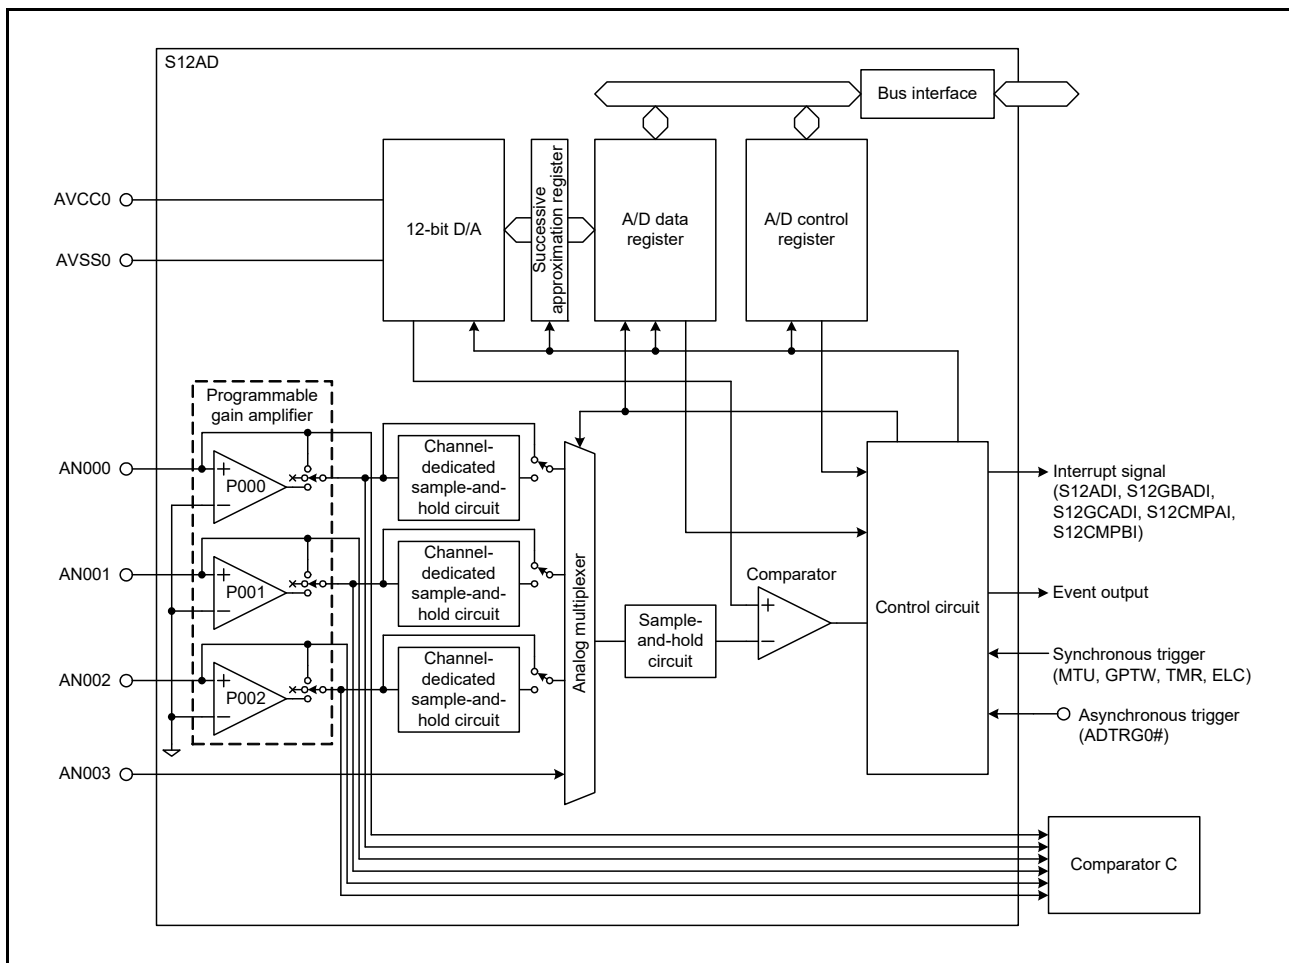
S12AD

Bus interface

AVCC0

AVSS0

12-bit D/A

Successive approximation register

A/D data register

A/D control register

Programmable gain amplifier

AN000

P000

AN001

P001

AN002

P002

AN003

Channel-dedicated sample-and-hold circuit

Channel-dedicated sample-and-hold circuit

Channel-dedicated sample-and-hold circuit

Analog multiplexer

Sample-and-hold circuit

Comparator

Control circuit

Interrupt signal (S12ADI, S12GBADI, S12GCADI, S12CMPAI, S12CMPBI)

Event output

Synchronous trigger (MTU, GPTW, TMR, ELC)

Asynchronous trigger (ADTRG0#)

Comparator C